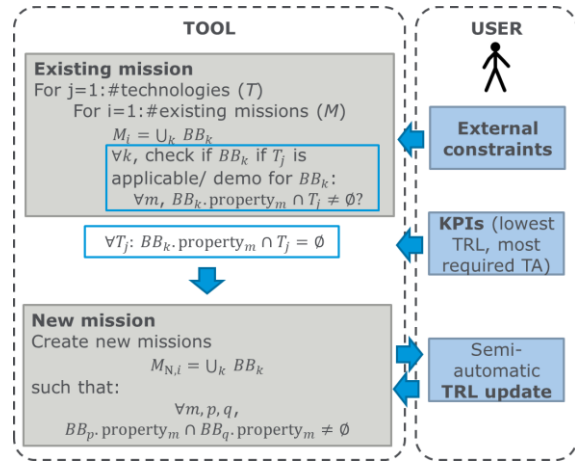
TOOL

USER

Existing mission

For j=1:#technologies ($T$)

For i=1:#existing missions ($M$)

$M_i = \cup_k BB_k$

$\forall k$, check if $BB_k$ if $T_j$ is applicable/ demo for $BB_k$:

$\forall m$, $BB_k.\text{property}_m \cap T_j \neq \emptyset$?

External constraints

$\forall T_j$: $BB_k.\text{property}_m \cap T_j = \emptyset$

KPIs (lowest TRL, most required TA)

New mission

Create new missions

$M_{N,i} = \cup_k BB_k$

such that:

$\forall m, p, q$,

$BB_p.\text{property}_m \cap BB_q.\text{property}_m \neq \emptyset$

Semi-automatic TRL update